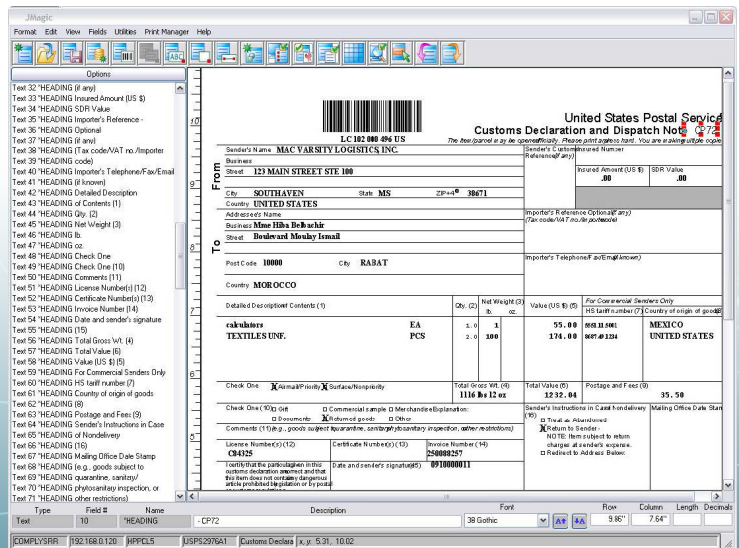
JMagic

Format Edit View Fields Utilities Print Manager Help

Options

Text 32 "HEADING (if any)
Text 33 "HEADING Insured Amount (US $)
Text 34 "HEADING SDR Value
Text 35 "HEADING Importer's Reference -
Text 36 "HEADING Optional
Text 37 "HEADING (if any)
Text 38 "HEADING (Tax code/VAT no./Importer
Text 39 "HEADING code)
Text 40 "HEADING Importer's Telephone/Fax/Email
Text 41 "HEADING (if known)
Text 42 "HEADING Detailed Description
Text 43 "HEADING of Contents (1)
Text 44 "HEADING Qty. (2)
Text 45 "HEADING Net Weight (3)
Text 46 "HEADING lb.
Text 47 "HEADING oz.
Text 48 "HEADING Check One
Text 49 "HEADING Check One (10)
Text 50 "HEADING Comments (11)
Text 51 "HEADING License Number(s) (12)
Text 52 "HEADING Certificate Number(s) (13)
Text 53 "HEADING Invoice Number (14)
Text 54 "HEADING Date and sender's signature
Text 55 "HEADING (15)
Text 56 "HEADING Total Gross Wt. (4)
Text 57 "HEADING Total Value (6)
Text 58 "HEADING Value (US $) (5)
Text 59 "HEADING For Commercial Senders Only
Text 60 "HEADING HS tariff number (7)
Text 61 "HEADING Country of origin of goods
Text 62 "HEADING (8)
Text 63 "HEADING Postage and Fees (9)
Text 64 "HEADING Sender's Instructions in Case
Text 65 "HEADING of Nondelivery
Text 66 "HEADING (16)
Text 67 "HEADING Mailing Office Date Stamp
Text 68 "HEADING (e.g., goods subject to
Text 69 "HEADING quarantine, sanitary/
Text 70 "HEADING phytosanitary inspection, or
Text 71 "HEADING other restrictions)

LC 102 080 496 US

United States Postal Service
Customs Declaration and Dispatch Note CP72
The item/parcel may be opened officially. Please print in English, press hard. You are making multiple copies.

From
Sender's Name MAC VARSITY LOGISTICS, INC.
Business
Street 123 MAIN STREET STE 100
City SOUTHAVEN State MS ZIP+4 38671
Country UNITED STATES

Sender's Customs Reference (if any)
Insured Number
Insured Amount (US $) .00
SDR Value .00

To
Addressee's Name
Business Mme Hiba Belbachir
Street Boulevard Moulay Ismail
Post Code 10000 City RABAT
Country MOROCCO

Importer's Reference Optional (if any) (Tax code/VAT no./Importer code)
Importer's Telephone/Fax/Email (if known)

| Detailed Description of Contents (1) | | Qty. (2) | Net Weight (3) lb. | oz. | Value (US $) (5) | HS tariff number (7) | Country of origin of goods (8) |
|---|---|---|---|---|---|---|---|
| calculators | EA | 1.0 | 1 | | 55.00 | 8470.10.0000 | MEXICO |
| TEXTILES UNF. | PCS | 2.0 | 100 | | 174.00 | 8487.90.1234 | UNITED STATES |

For Commercial Senders Only

Check One X Airmail/Priority X Surface/Nonpriority
Total Gross Wt. (4) 1116 lbs 12 oz
Total Value (6) 1232.04
Postage and Fees (9) 35.50

Check One (10) ☐ Gift ☐ Commercial sample ☐ Merchandise Explanation: ☐ Documents X Returned goods ☐ Other
Comments (11) (e.g., goods subject to quarantine, sanitary/phytosanitary inspection, other restrictions)

Sender's Instructions in Case of Nondelivery (16)
☐ Treat as Abandoned
X Return to Sender - NOTE: Item subject to return charges at sender's expense.
☐ Redirect to Address Below:
Mailing Office Date Stamp

License Number(s) (12) C84325
Certificate Number(s) (13)
Invoice Number (14) 250088257
I certify that the particulars given in this customs declaration are correct and that this item does not contain any dangerous article prohibited by legislation or by postal
Date and sender's signature (15) 0910000011

| Type | Field # | Name | Description | Font | Row | Column | Length | Decimals |
|---|---|---|---|---|---|---|---|---|
| Text | 10 | "HEADING | - CP72 | 38 Gothic | 9.86" | 7.64" | | |

COMPLYSRR 192.168.0.120 HPPCL5 USPS2976A1 Customs Declara x, y: 5.31, 10.02